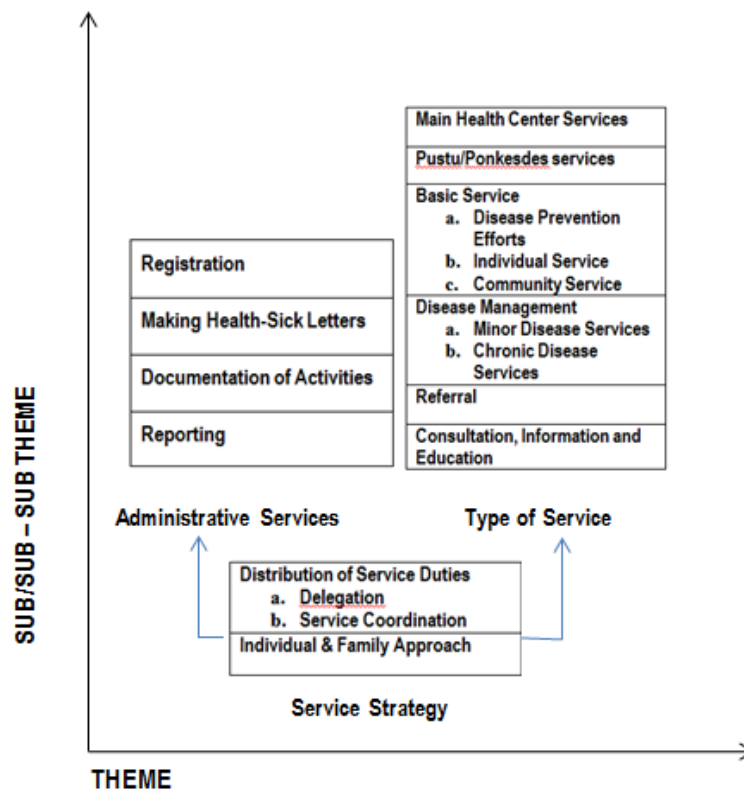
SUB/SUB – SUB THEME

Main Health Center Services

Pustu/Ponkesdes services

Basic Service
a. Disease Prevention Efforts
b. Individual Service
c. Community Service

Disease Management
a. Minor Disease Services
b. Chronic Disease Services

Referral

Consultation, Information and Education

Registration

Making Health-Sick Letters

Documentation of Activities

Reporting

Administrative Services

Type of Service

Distribution of Service Duties
a. Delegation
b. Service Coordination

Individual & Family Approach

Service Strategy

THEME